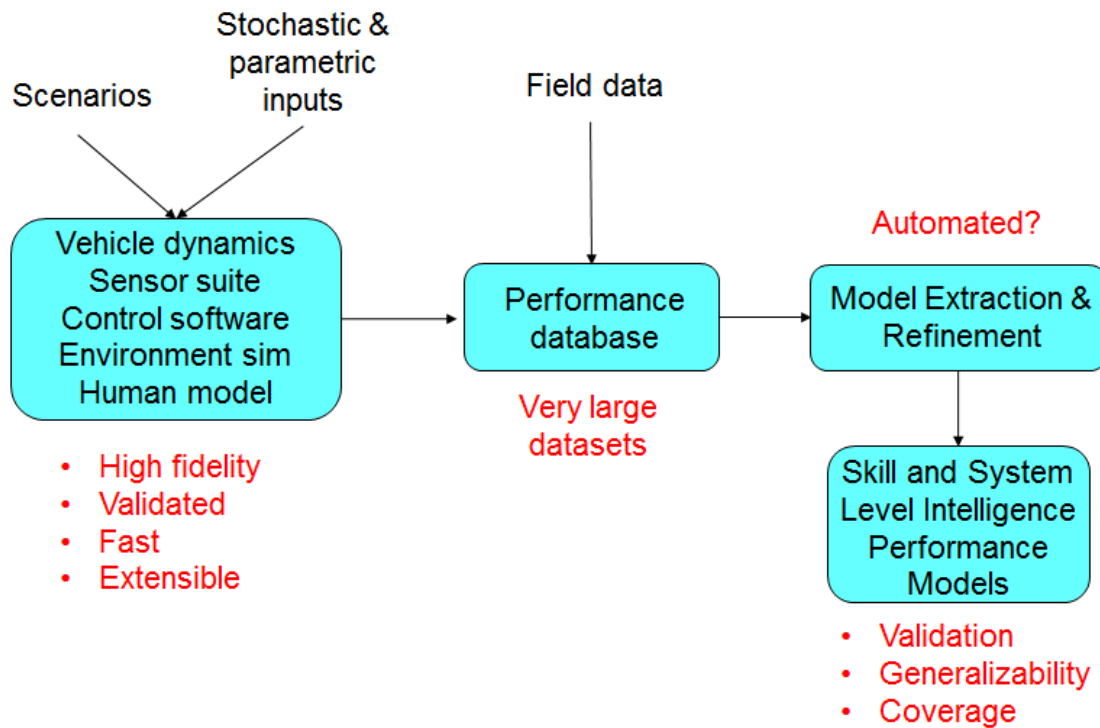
Stochastic & parametric inputs

Scenarios

Field data

Vehicle dynamics
Sensor suite
Control software
Environment sim
Human model

Performance database

Automated?

Model Extraction & Refinement

Very large datasets

- High fidelity
- Validated
- Fast
- Extensible

Skill and System Level Intelligence Performance Models

- Validation
- Generalizability
- Coverage